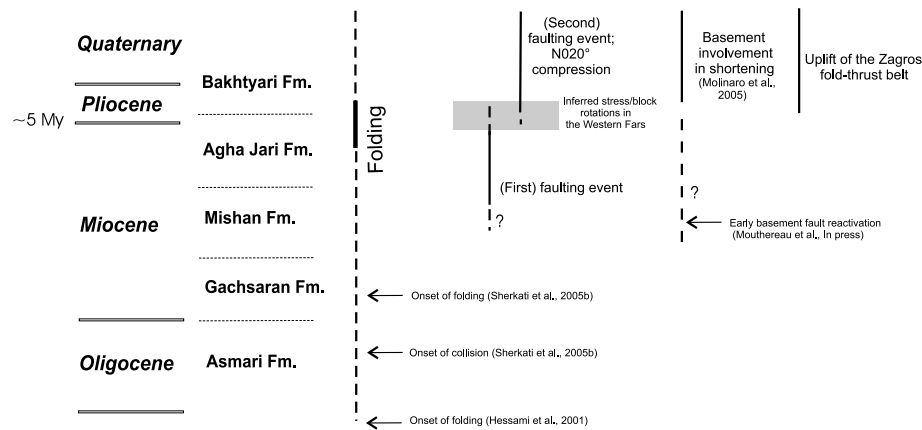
Quaternary

Pliocene

~5 My

Miocene

Oligocene

Bakhtyari Fm.

Agha Jari Fm.

Mishan Fm.

Gachsaran Fm.

Asmari Fm.

Folding

(Second) faulting event; N020° compression

Inferred stress/block rotations in the Western Fars

(First) faulting event

?

Basement involvement in shortening (Molinaro et al., 2005)

Uplift of the Zagros fold-thrust belt

?

Early basement fault reactivation (Mouthereau et al., In press)

Onset of folding (Sherkati et al., 2005b)

Onset of collision (Sherkati et al., 2005b)

Onset of folding (Hessami et al., 2001)